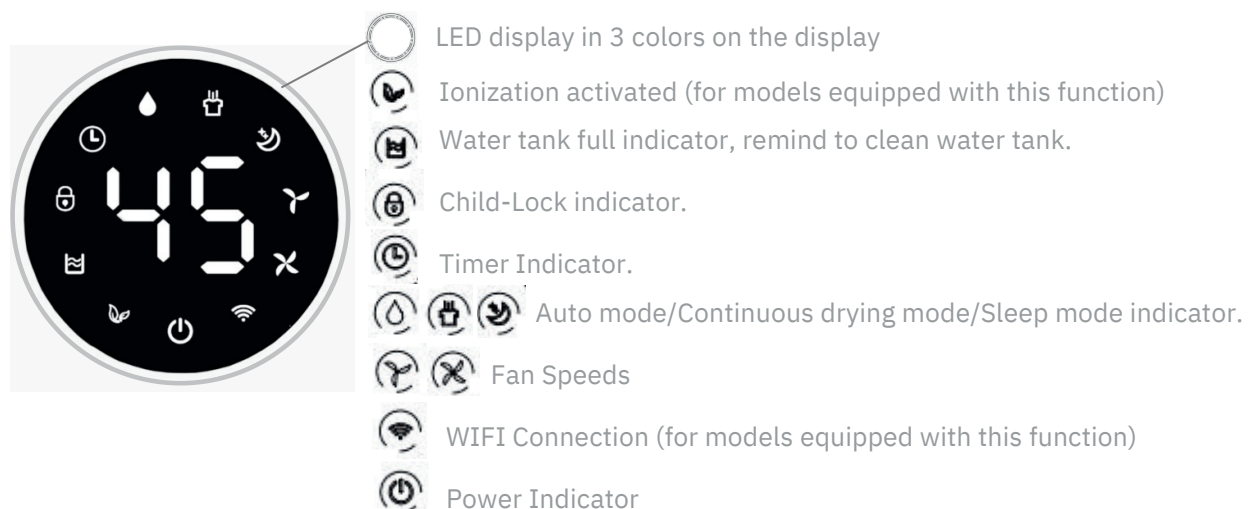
45

LED display in 3 colors on the display

Ionization activated (for models equipped with this function)

Water tank full indicator, remind to clean water tank.

Child-Lock indicator.

Timer Indicator.

Auto mode/Continuous drying mode/Sleep mode indicator.

Fan Speeds

WIFI Connection (for models equipped with this function)

Power Indicator